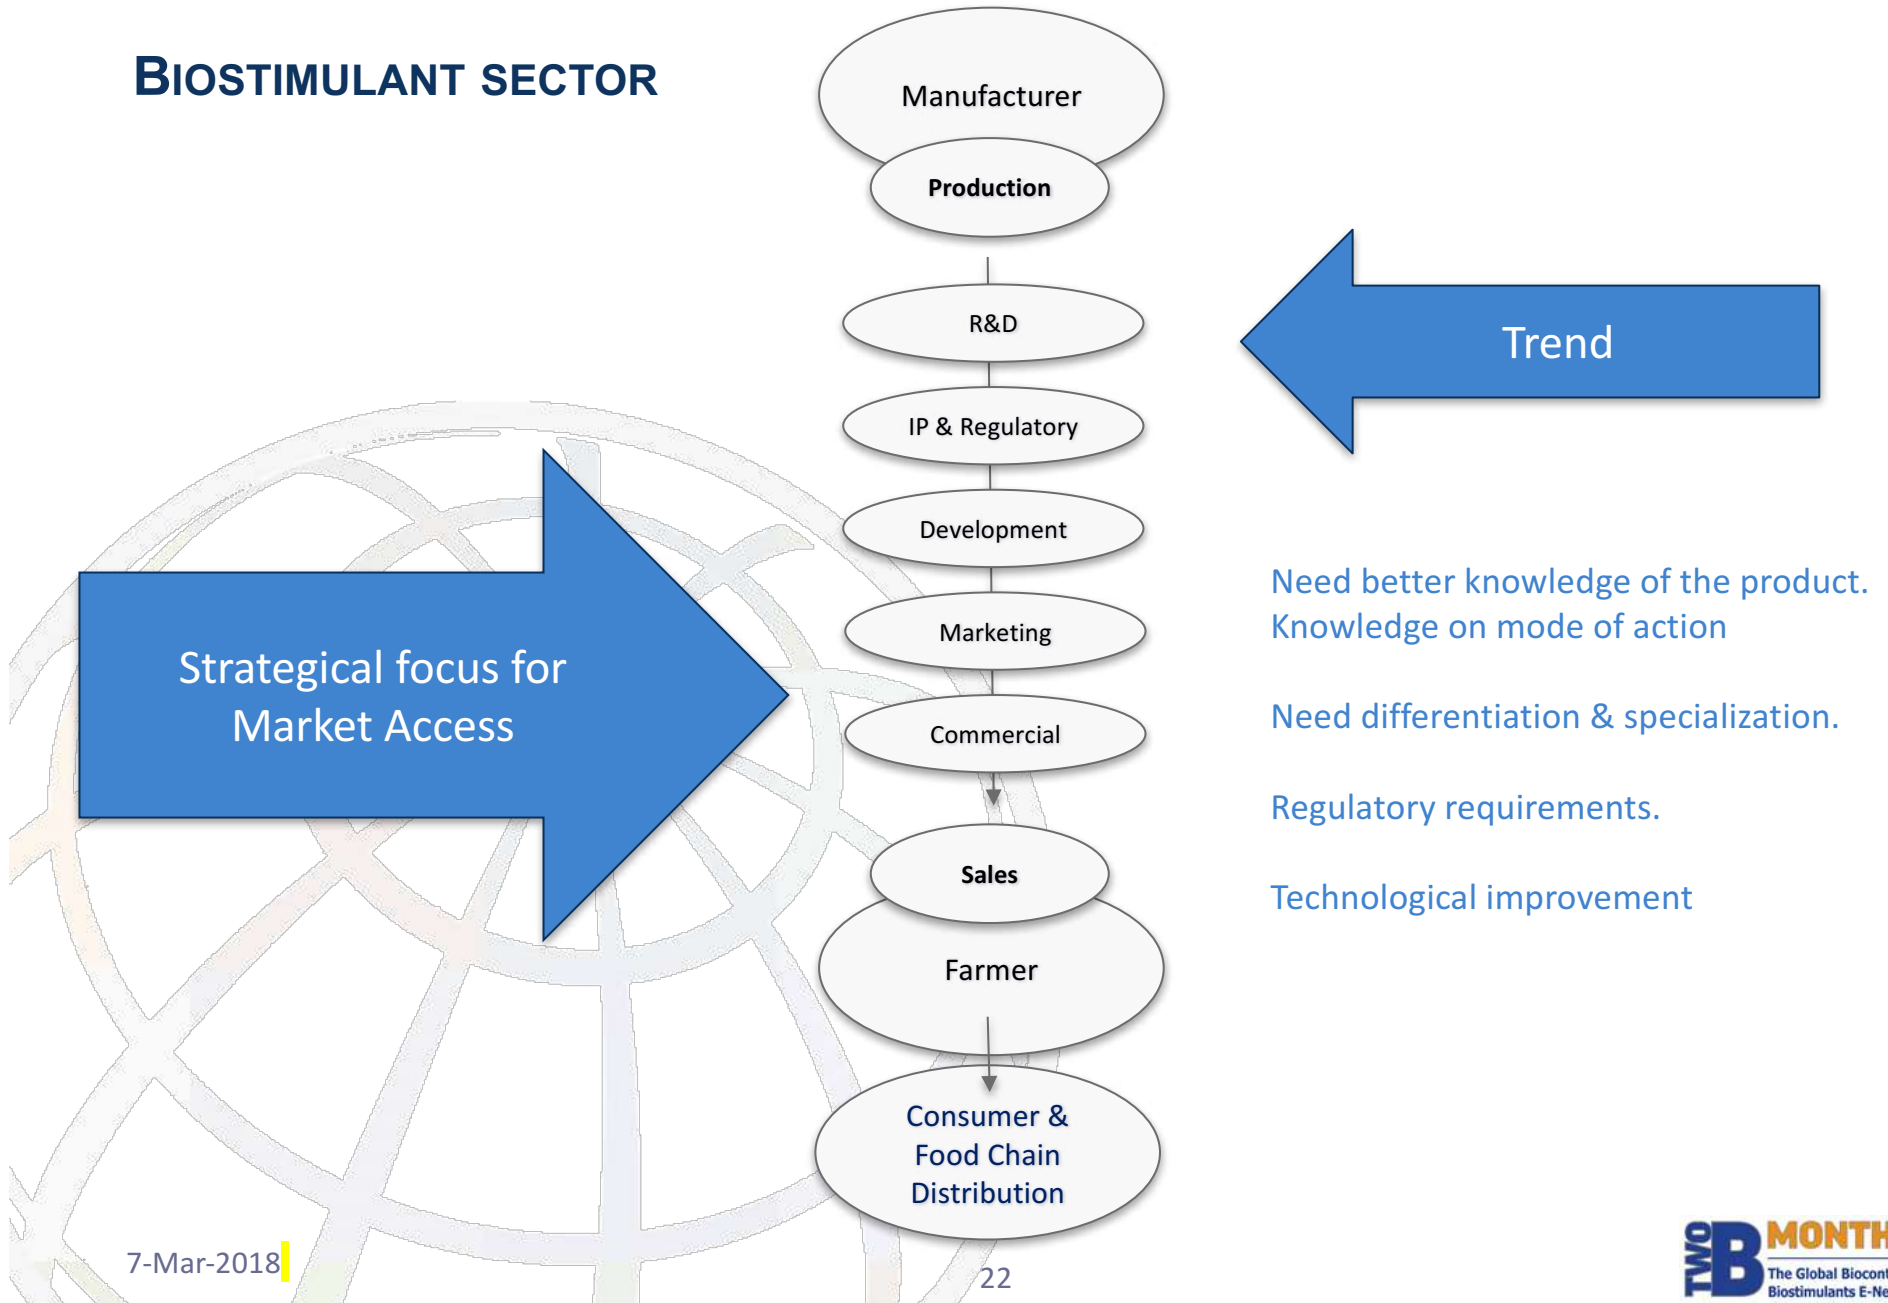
BIOSTIMULANT SECTOR

Manufacturer

Production

R&D

IP & Regulatory

Development

Marketing

Commercial

Sales

Farmer

Consumer & Food Chain Distribution

Strategical focus for Market Access

Trend

Need better knowledge of the product. Knowledge on mode of action

Need differentiation & specialization.

Regulatory requirements.

Technological improvement

7-Mar-2018

22

TWO B MONTH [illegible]
The Global Biocont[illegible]
Biostimulants E-Ne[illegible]